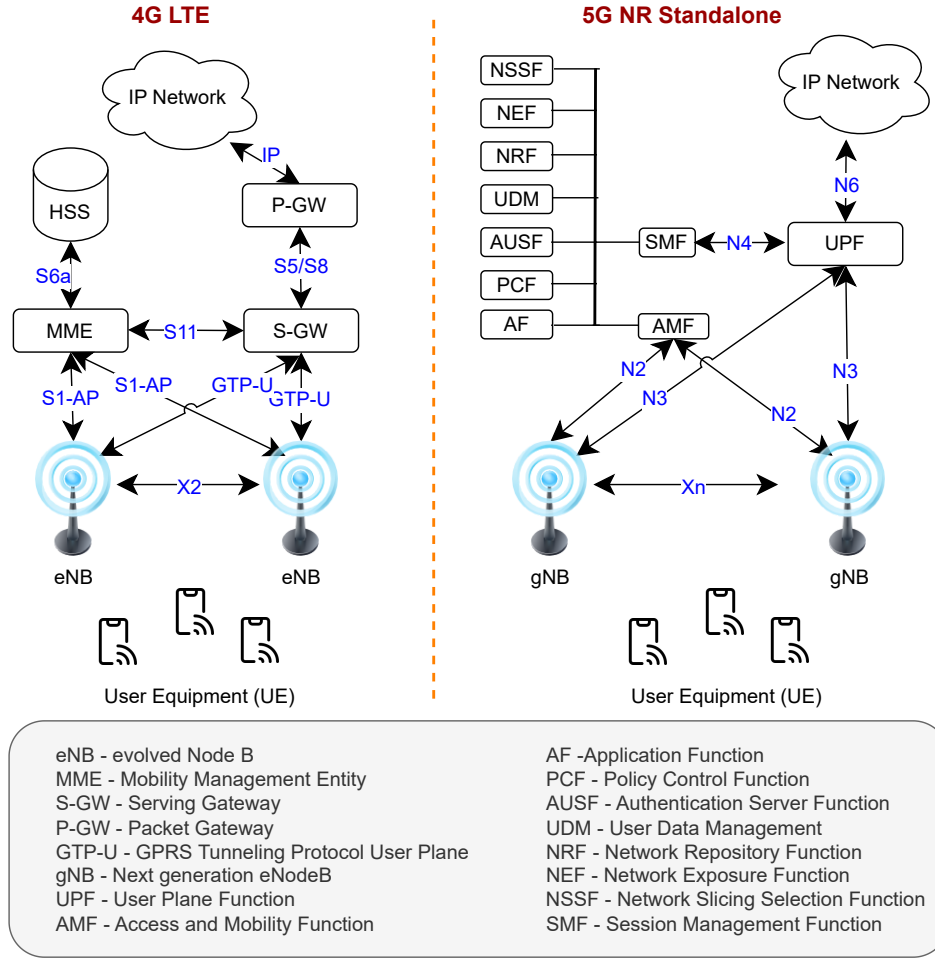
4G LTE

IP Network

IP

HSS

P-GW

S6a

S5/S8

MME

S11

S-GW

S1-AP

S1-AP

GTP-U

GTP-U

X2

eNB

eNB

User Equipment (UE)

5G NR Standalone

NSSF

NEF

NRF

UDM

AUSF

PCF

AF

IP Network

N6

SMF

N4

UPF

AMF

N2

N3

N2

N3

Xn

gNB

gNB

User Equipment (UE)

eNB - evolved Node B
MME - Mobility Management Entity
S-GW - Serving Gateway
P-GW - Packet Gateway
GTP-U - GPRS Tunneling Protocol User Plane
gNB - Next generation eNodeB
UPF - User Plane Function
AMF - Access and Mobility Function

AF -Application Function
PCF - Policy Control Function
AUSF - Authentication Server Function
UDM - User Data Management
NRF - Network Repository Function
NEF - Network Exposure Function
NSSF - Network Slicing Selection Function
SMF - Session Management Function